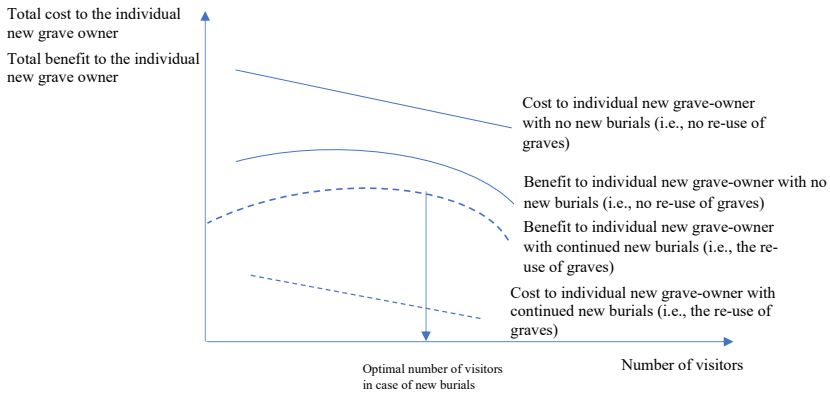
Total cost to the individual new grave owner

Total benefit to the individual new grave owner

Cost to individual new grave-owner with no new burials (i.e., no re-use of graves)

Benefit to individual new grave-owner with no new burials (i.e., no re-use of graves)

Benefit to individual new grave-owner with continued new burials (i.e., the re-use of graves)

Cost to individual new grave-owner with continued new burials (i.e., the re-use of graves)

Optimal number of visitors in case of new burials

Number of visitors